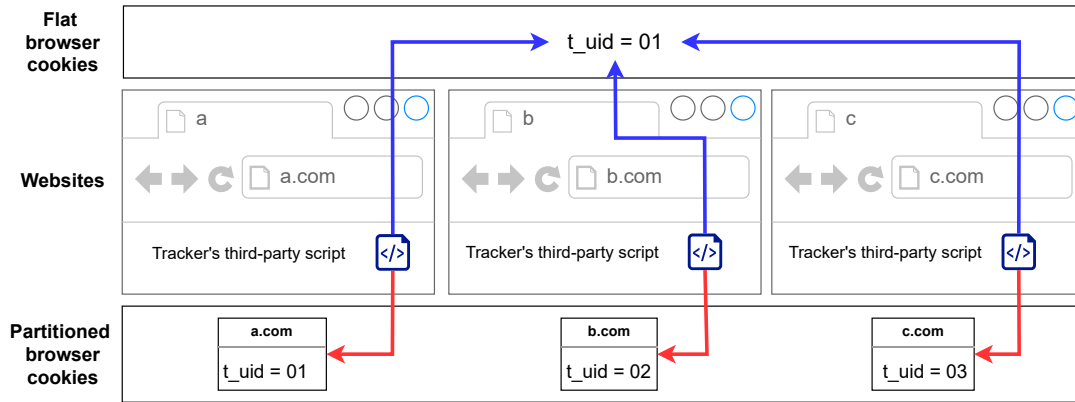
Flat browser cookies

t_uid = 01

Websites

a

a.com

Tracker's third-party script

</>

b

b.com

Tracker's third-party script

</>

c

c.com

Tracker's third-party script

</>

Partitioned browser cookies

a.com

t_uid = 01

b.com

t_uid = 02

c.com

t_uid = 03